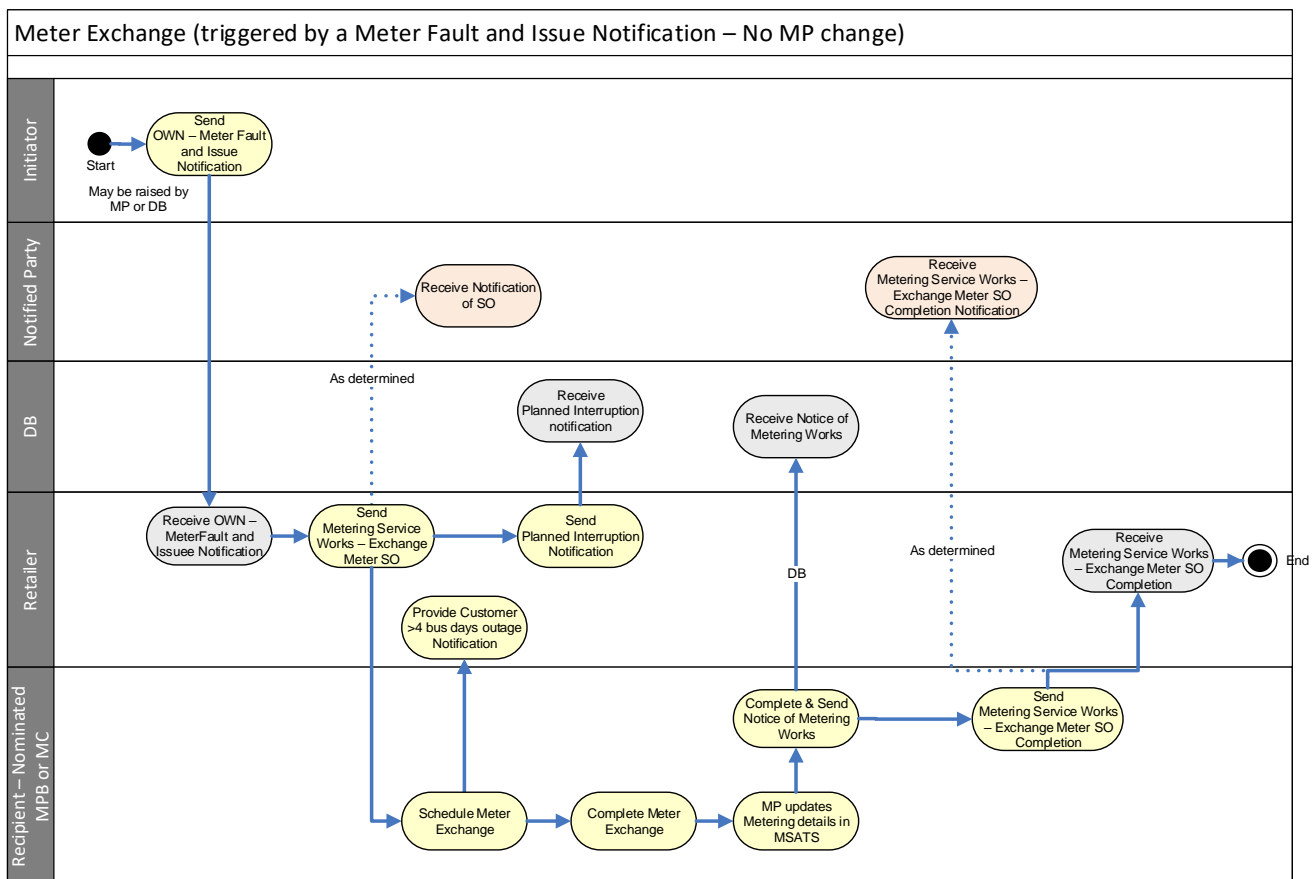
Meter Exchange (triggered by a Meter Fault and Issue Notification – No MP change)

Initiator

Start

Send OWN – Meter Fault and Issue Notification

May be raised by MP or DB

Notified Party

Receive Notification of SO

Receive Metering Service Works – Exchange Meter SO Completion Notification

As determined

DB

Receive Planned Interruption notification

Receive Notice of Metering Works

Retailer

Receive OWN – MeterFault and Issuee Notification

Send Metering Service Works – Exchange Meter SO

Send Planned Interruption Notification

DB

As determined

Receive Metering Service Works – Exchange Meter SO Completion

End

Provide Customer >4 bus days outage Notification

Recipient – Nominated MPB or MC

Complete & Send Notice of Metering Works

Send Metering Service Works – Exchange Meter SO Completion

Schedule Meter Exchange

Complete Meter Exchange

MP updates Metering details in MSATS